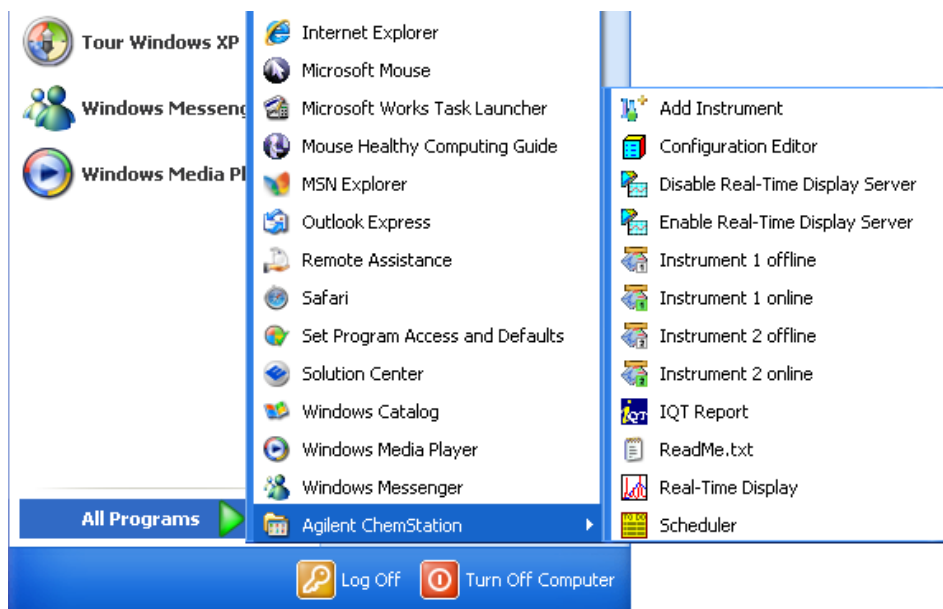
Tour Windows XP
Windows Messeng
Windows Media Pl
All Programs

Internet Explorer
Microsoft Mouse
Microsoft Works Task Launcher
Mouse Healthy Computing Guide
MSN Explorer
Outlook Express
Remote Assistance
Safari
Set Program Access and Defaults
Solution Center
Windows Catalog
Windows Media Player
Windows Messenger
Agilent ChemStation

Add Instrument
Configuration Editor
Disable Real-Time Display Server
Enable Real-Time Display Server
Instrument 1 offline
Instrument 1 online
Instrument 2 offline
Instrument 2 online
IQT Report
ReadMe.txt
Real-Time Display
Scheduler

Log Off
Turn Off Computer